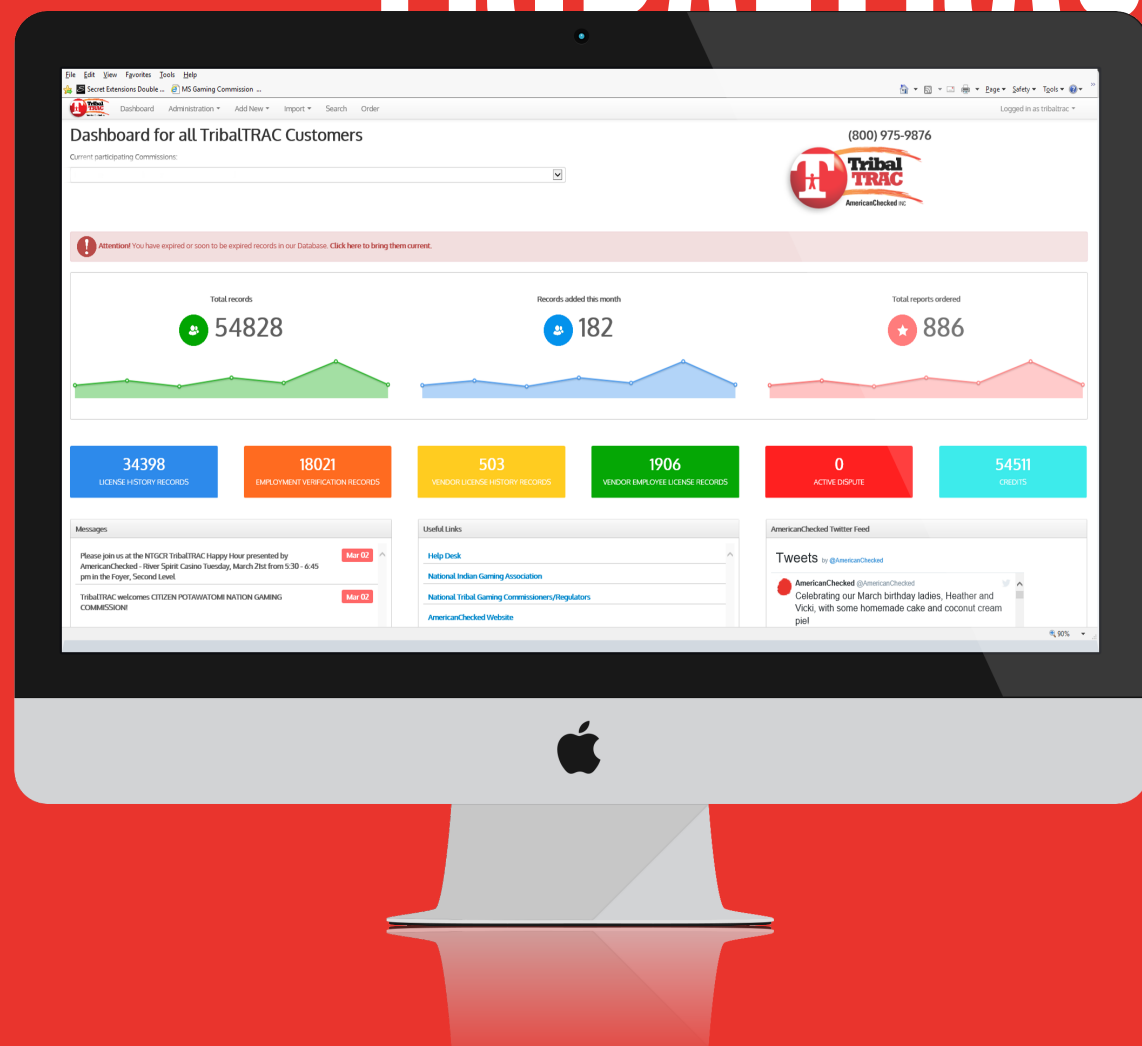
File Edit View Favorites Tools Help

Secret Extensions Double ... MS Gaming Commission ...

Page ▾ Safety ▾ Tools ▾

Tribal TRAC

Dashboard Administration ▾ Add New ▾ Import ▾ Search Order

Logged in as tribaltrac ▾

Dashboard for all TribalTRAC Customers

Current participating Commissions:

(800) 975-9876

Tribal TRAC
AmericanChecked INC

Attention! You have expired or soon to be expired records in our Database. Click here to bring them current.

Total records
54828

Records added this month
182

Total reports ordered
886

34398
LICENSE HISTORY RECORDS

18021
EMPLOYMENT VERIFICATION RECORDS

503
VENDOR LICENSE HISTORY RECORDS

1906
VENDOR EMPLOYEE LICENSE RECORDS

0
ACTIVE DISPUTE

54511
CREDITS

Messages

Please join us at the NTGCR TribalTRAC Happy Hour presented by AmericanChecked - River Spirit Casino Tuesday, March 21st from 5:30 - 6:45 pm in the Foyer, Second Level
Mar 02

TribalTRAC welcomes CITIZEN POTAWATOMI NATION GAMING COMMISSION!
Mar 02

Useful Links

Help Desk

National Indian Gaming Association

National Tribal Gaming Commissioners/Regulators

AmericanChecked Website

AmericanChecked Twitter Feed

Tweets by @AmericanChecked

AmericanChecked @AmericanChecked
Celebrating our March birthday ladies, Heather and Vicki, with some homemade cake and coconut cream pie!

90%